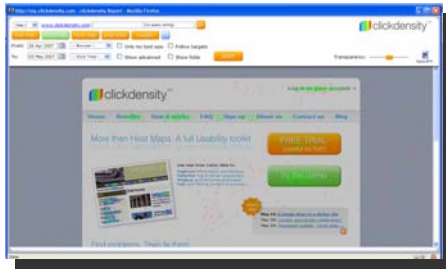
http://my.clickdensity.com - clickdensity Report - Mozilla Firefox

www.clickdensity.com

clickdensity

From 24 Apr 2007

To 03 May 2007

Only no tool ops

Follow targets

Show advanced

Show fields

Transparency

clickdensity

Log in to your account

Home

Benefits

How it works

FAQ

Sign up

About us

Contact us

Blog

More than Heat Maps. A full usability toolkit

FREE TRIAL

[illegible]